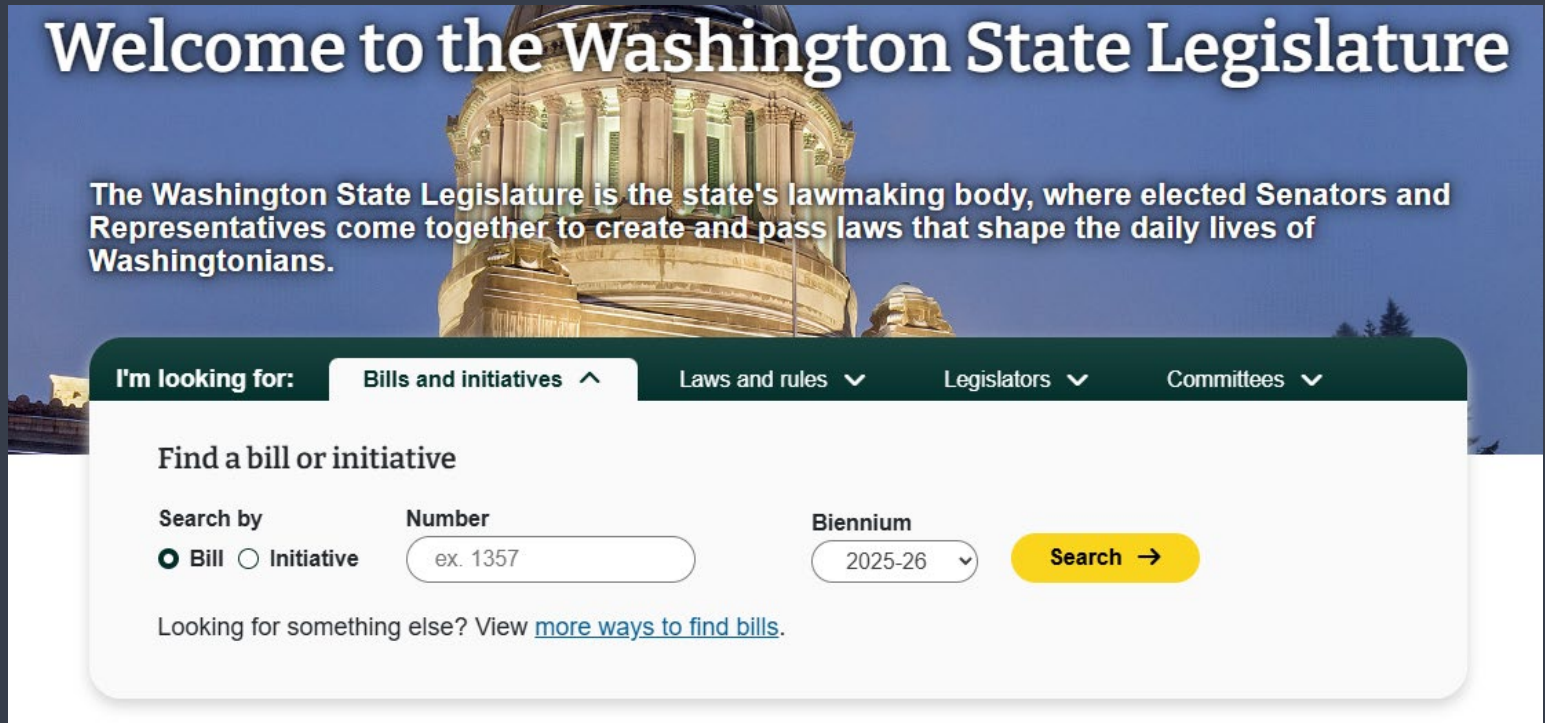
Welcome to the Washington State Legislature

The Washington State Legislature is the state's lawmaking body, where elected Senators and Representatives come together to create and pass laws that shape the daily lives of Washingtonians.

I'm looking for: Bills and initiatives Laws and rules Legislators Committees

Find a bill or initiative

Search by
Bill Initiative

Number
ex. 1357

Biennium
2025-26

Search →

Looking for something else? View more ways to find bills.